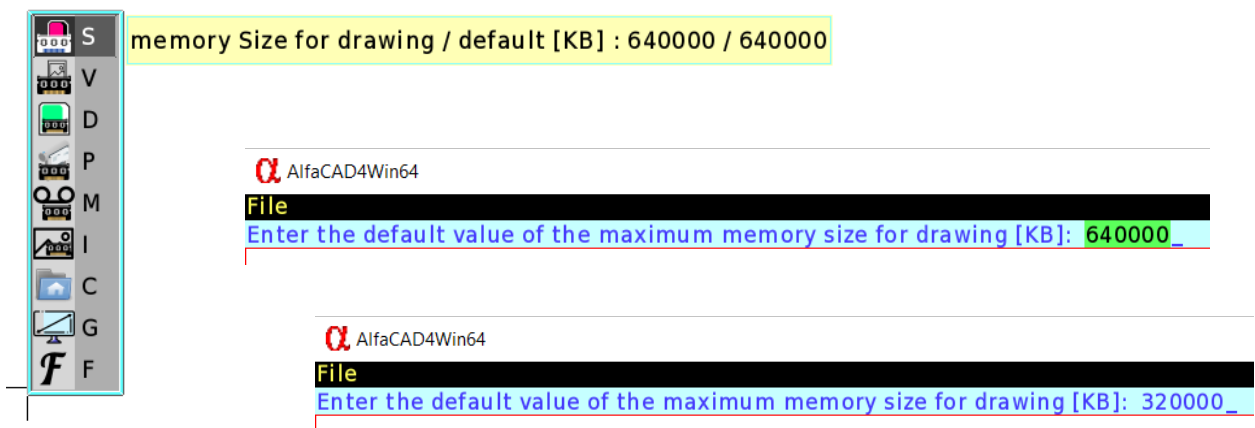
S
V
D
P
M
I
C
G
F

memory Size for drawing / default [KB] : 640000 / 640000

AlfaCAD4Win64
File
Enter the default value of the maximum memory size for drawing [KB]: 640000_

AlfaCAD4Win64
File
Enter the default value of the maximum memory size for drawing [KB]: 320000_